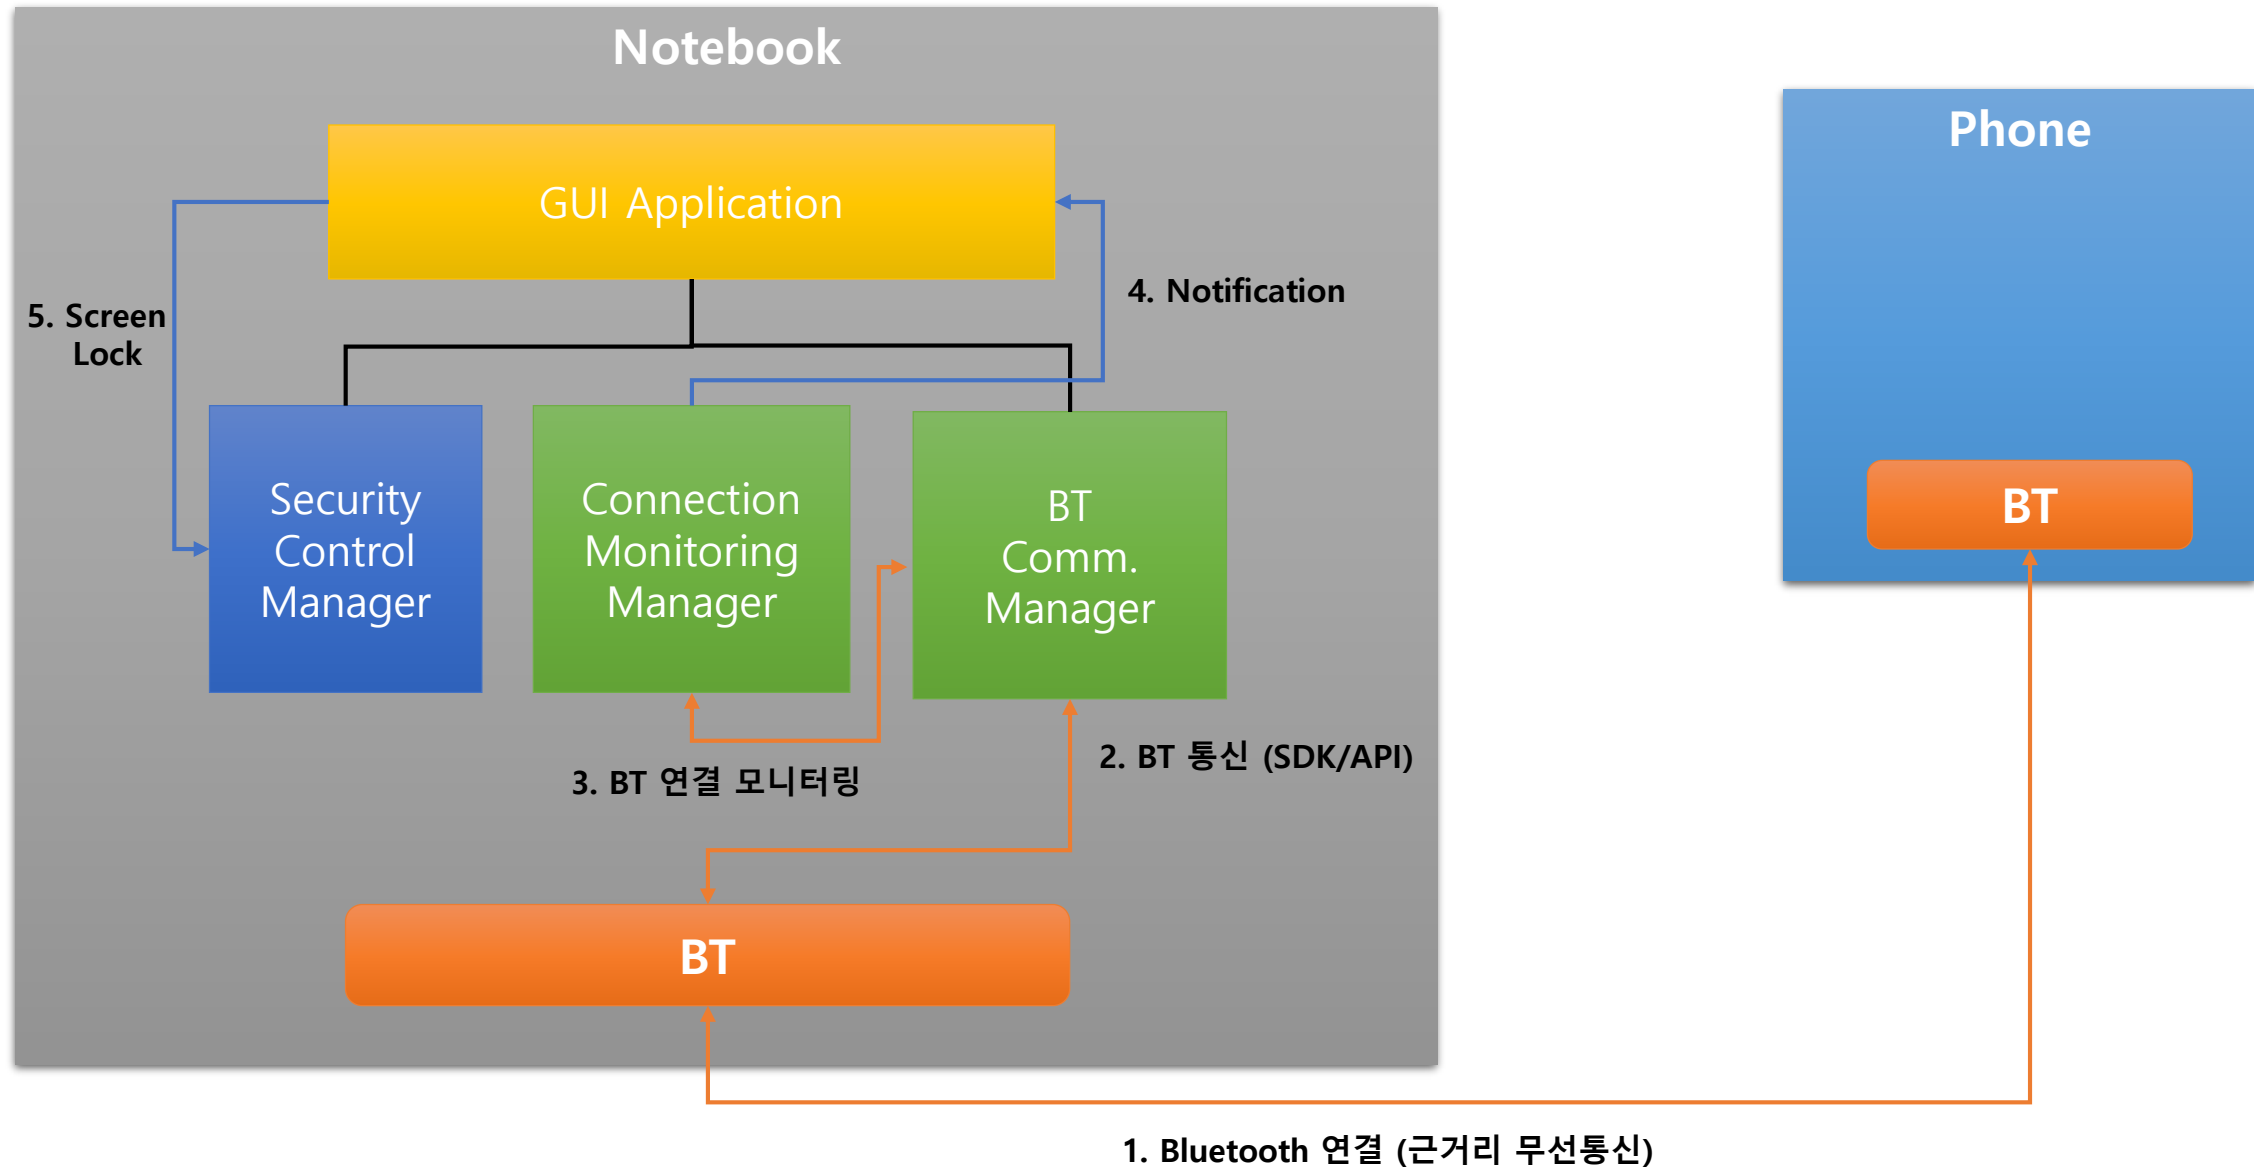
Notebook

GUI Application

5. Screen Lock

4. Notification

Security Control Manager

Connection Monitoring Manager

BT Comm. Manager

3. BT 연결 모니터링

2. BT 통신 (SDK/API)

BT

Phone

BT

1. Bluetooth 연결 (근거리 무선통신)